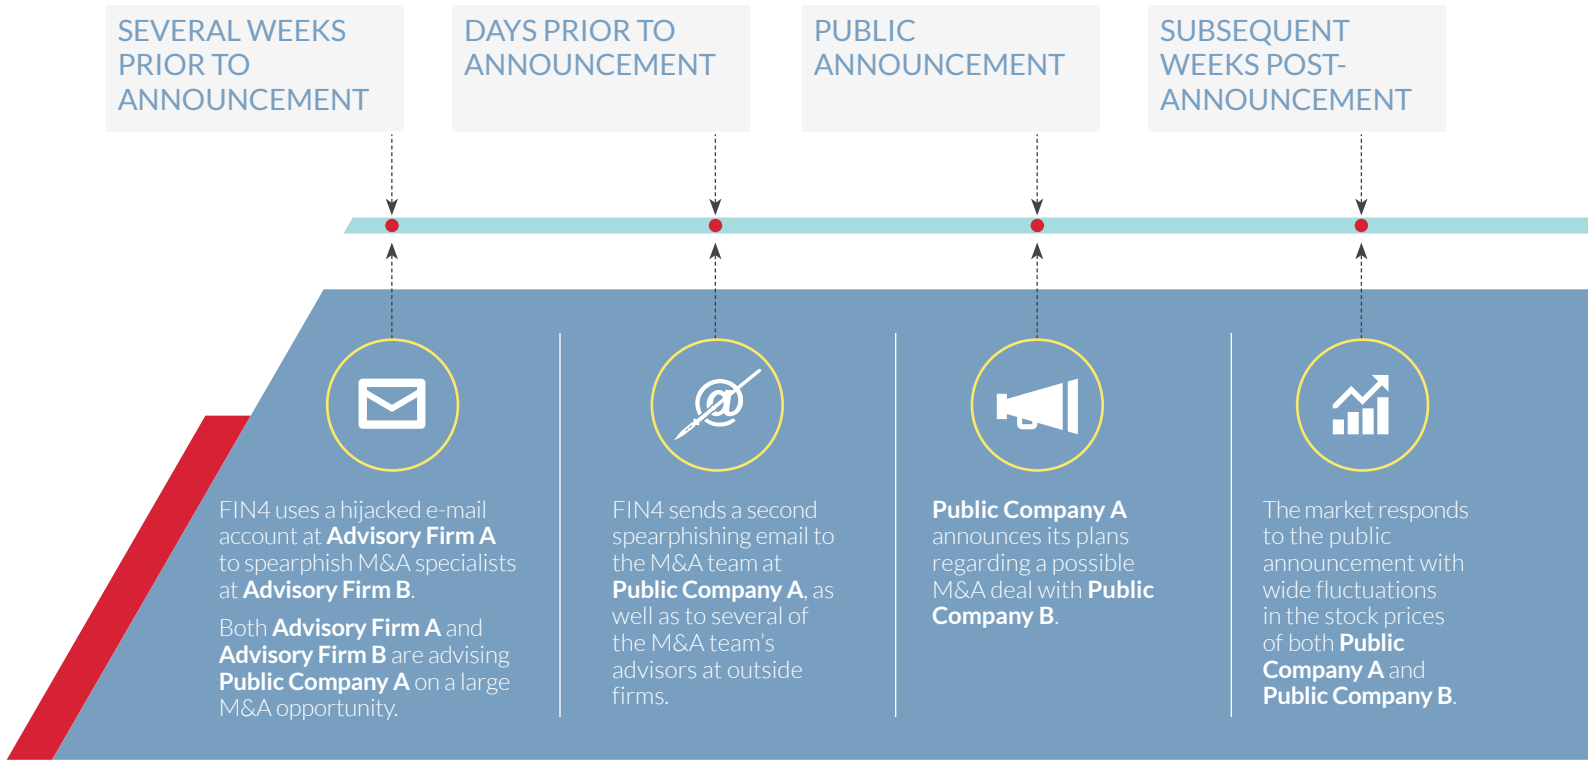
SEVERAL WEEKS PRIOR TO ANNOUNCEMENT

DAYS PRIOR TO ANNOUNCEMENT

PUBLIC ANNOUNCEMENT

SUBSEQUENT WEEKS POST-ANNOUNCEMENT

FIN4 uses a hijacked e-mail account at **Advisory Firm A** to spearphish M&A specialists at **Advisory Firm B**.

Both **Advisory Firm A** and **Advisory Firm B** are advising **Public Company A** on a large M&A opportunity.

FIN4 sends a second spearphishing email to the M&A team at **Public Company A**, as well as to several of the M&A team's advisors at outside firms.

**Public Company A** announces its plans regarding a possible M&A deal with **Public Company B**.

The market responds to the public announcement with wide fluctuations in the stock prices of both **Public Company A** and **Public Company B**.